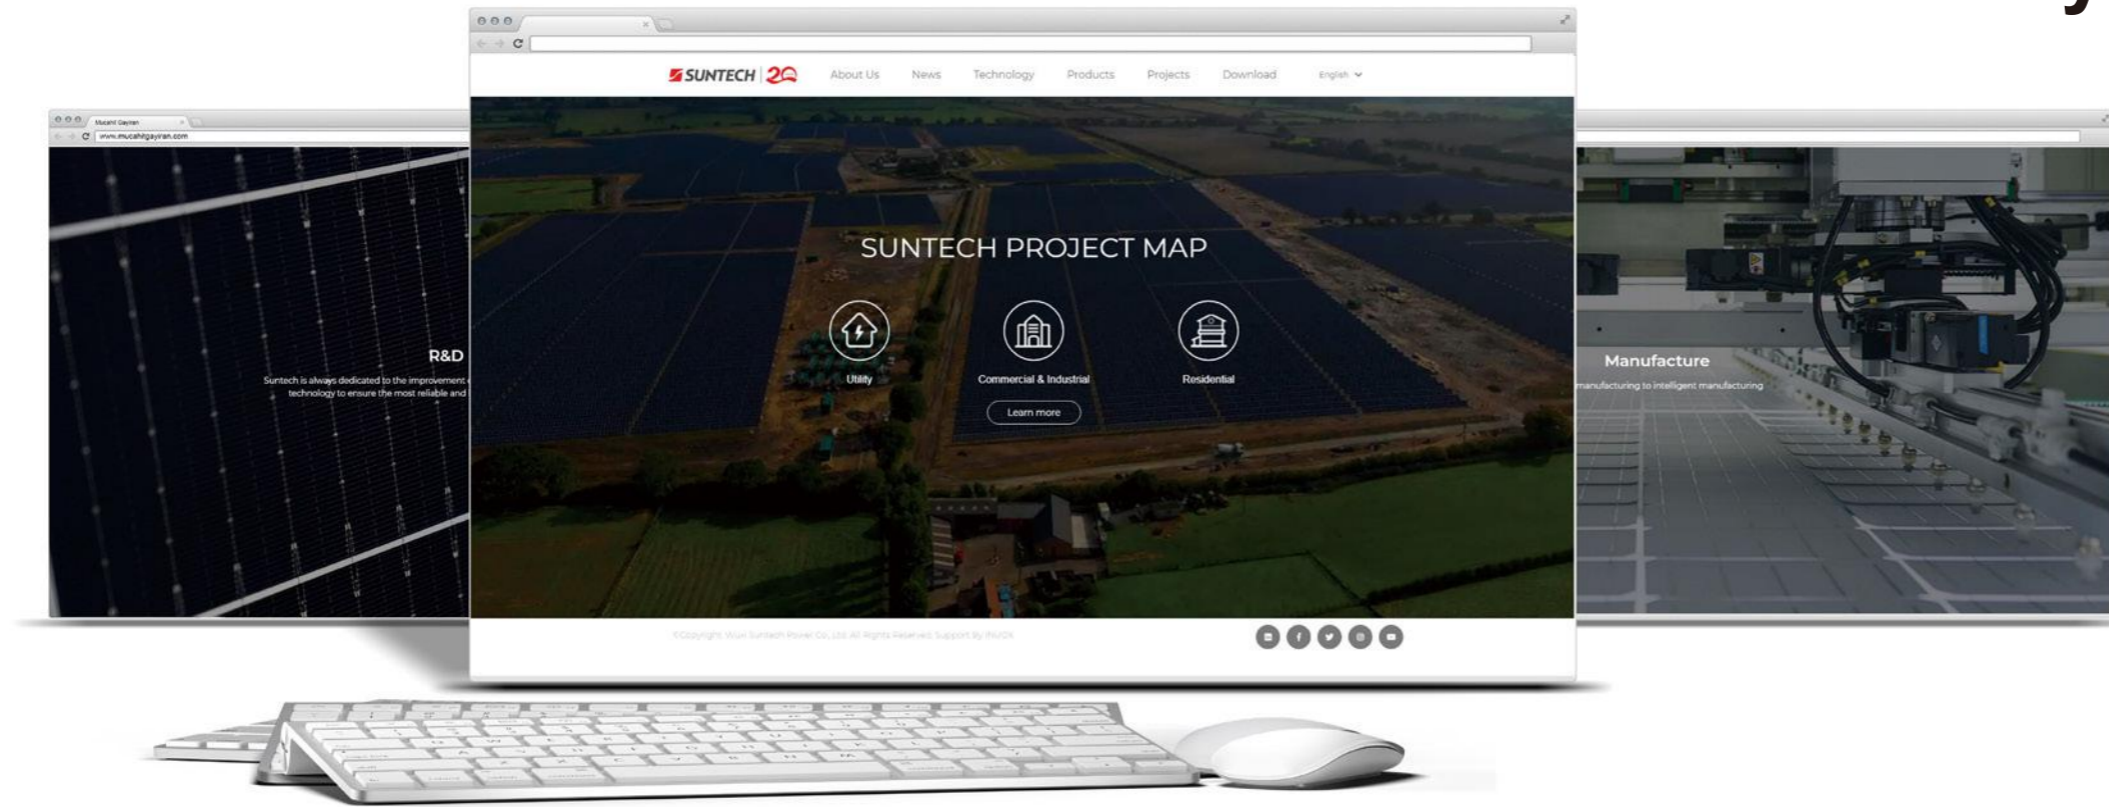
Mucahit Gayiran

www.mucahitgayiran.com

R&D

Suntech is always dedicated to the improvement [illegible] technology to ensure the most reliable and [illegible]

SUNTECH 20

About Us News Technology Products Projects Download English

SUNTECH PROJECT MAP

Utility

Commercial & Industrial

Residential

Learn more

©Copyright Wuxi Suntech Power Co.,Ltd All Rights Reserved. Support by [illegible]

Manufacture

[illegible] manufacturing to intelligent manufacturing